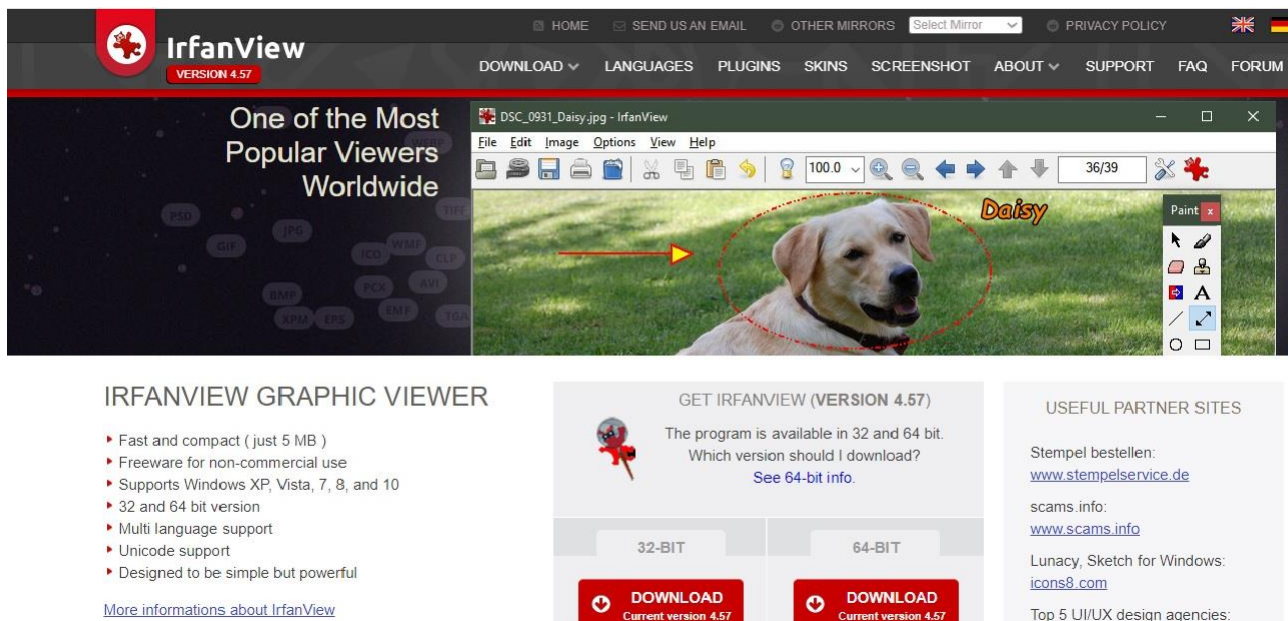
IrfanView
VERSION 4.57

HOME SEND US AN EMAIL OTHER MIRRORS Select Mirror PRIVACY POLICY

DOWNLOAD LANGUAGES PLUGINS SKINS SCREENSHOT ABOUT SUPPORT FAQ FORUM

One of the Most Popular Viewers Worldwide

PSD JPG GIF ICO WMF TIFF CLP PCX AVI BMP EMF XPM EPS TGA

DSC_0931_Daisy.jpg - IrfanView

File Edit Image Options View Help

100.0 36/39

Daisy

Paint x

A

IRFANVIEW GRAPHIC VIEWER

- Fast and compact ( just 5 MB )
- Freeware for non-commercial use
- Supports Windows XP, Vista, 7, 8, and 10
- 32 and 64 bit version
- Multi language support
- Unicode support
- Designed to be simple but powerful

More informations about IrfanView

GET IRFANVIEW (VERSION 4.57)

The program is available in 32 and 64 bit. Which version should I download? See 64-bit info.

32-BIT

64-BIT

DOWNLOAD Current version 4.57

DOWNLOAD Current version 4.57

USEFUL PARTNER SITES

Stempel bestellen: www.stempelservice.de

scams.info: www.scams.info

Lunacy, Sketch for Windows: icons8.com

Top 5 UI/UX design agencies: